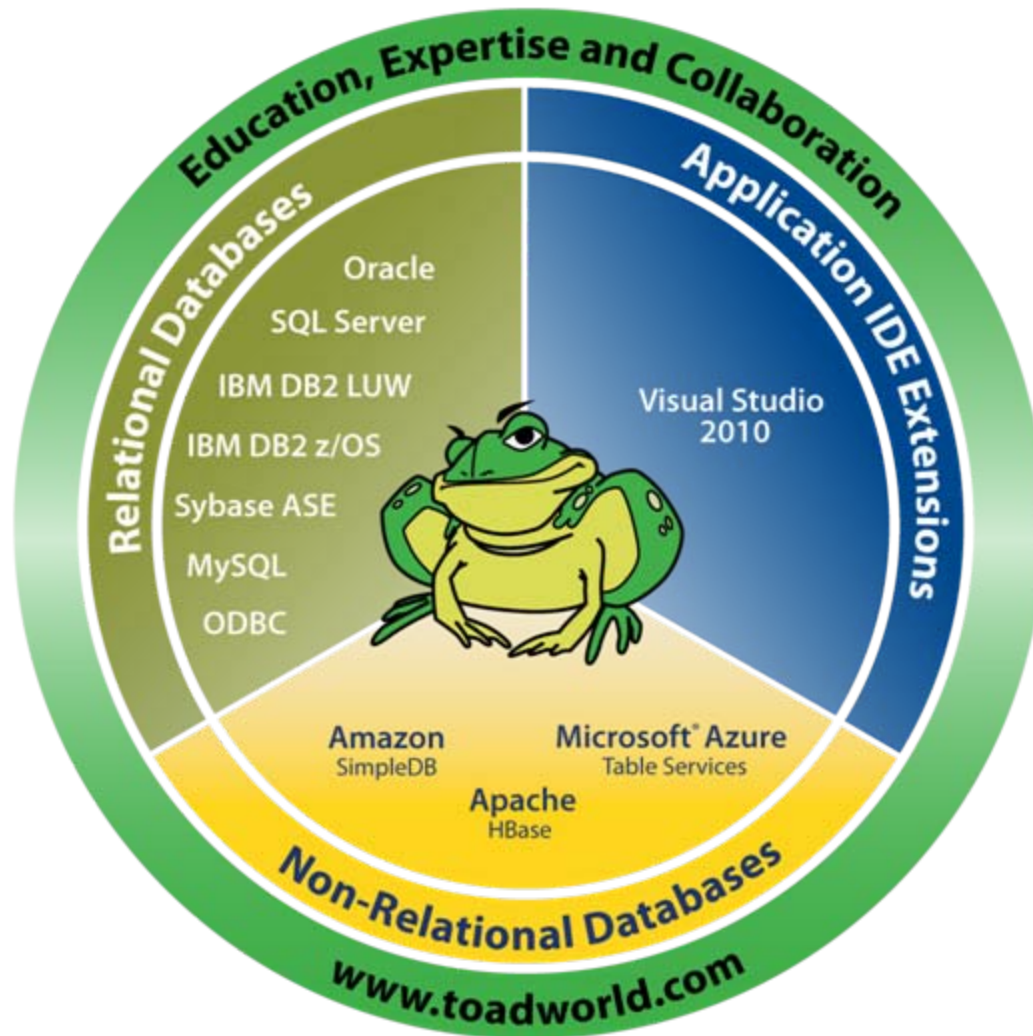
Education, Expertise and Collaboration

Relational Databases

Oracle
SQL Server
IBM DB2 LUW
IBM DB2 z/OS
Sybase ASE
MySQL
ODBC

Application IDE Extensions

Visual Studio 2010

Amazon
SimpleDB

Microsoft® Azure
Table Services

Apache
HBase

Non-Relational Databases

www.toadworld.com